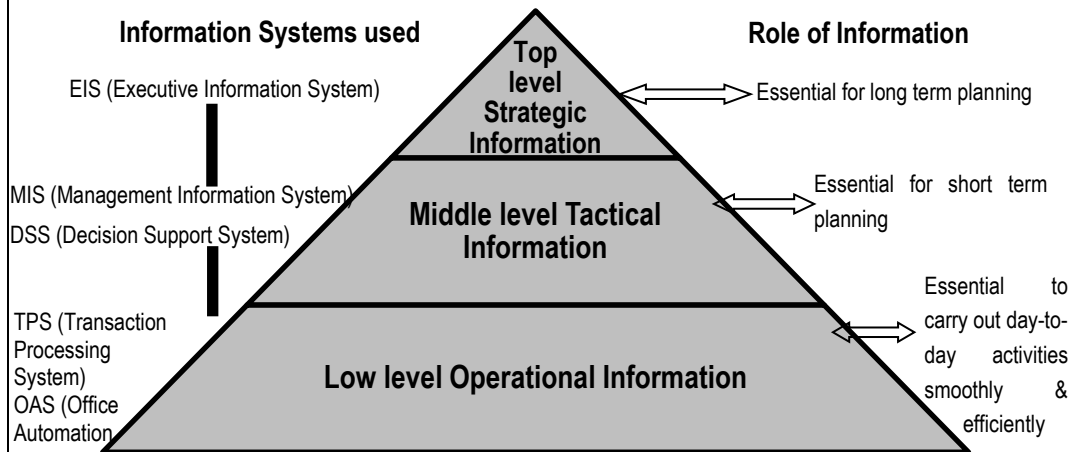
Information Systems used

Role of Information

EIS (Executive Information System)

Top level Strategic Information

Essential for long term planning

MIS (Management Information System)

DSS (Decision Support System)

Middle level Tactical Information

Essential for short term planning

TPS (Transaction Processing System)

OAS (Office Automation

Low level Operational Information

Essential to carry out day-to-day activities smoothly & efficiently